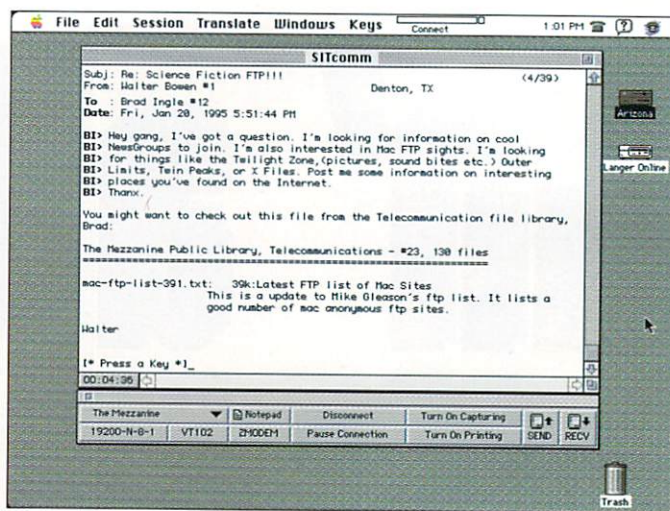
File Edit Session Translate Windows Keys Connect 1:01 PM

SITcomm

Subj: Re: Science Fiction FTP!!! (4/39)
From: Walter Bowen #1 Denton, TX
To : Brad Ingle #12
Date: Fri, Jan 20, 1995 5:51:44 PM

BI> Hey gang, I've got a question. I'm looking for information on cool
BI> NewsGroups to join. I'm also interested in Mac FTP sights. I'm looking
BI> for things like the Twilight Zone,(pictures, sound bites etc.) Outer
BI> Limits, Twin Peaks, or X Files. Post me some information on interesting
BI> places you've found on the Internet.
BI> Thanx.

You might want to check out this file from the Telecommunication file library, Brad:

The Mezzanine Public Library, Telecommunications - #23, 130 files
================================================

mac-ftp-list-391.txt: 39k:Latest FTP list of Mac Sites
This is a update to Mike Gleason's ftp list. It lists a good number of mac anonymous ftp sites.

Walter

[* Press a Key *]_

00:04:36

The Mezzanine | Notepad | Disconnect | Turn On Capturing | SEND
19200-N-8-1 | VT102 | ZMODEM | Pause Connection | Turn On Printing | RECV

Arizona
Langer Online
Trash